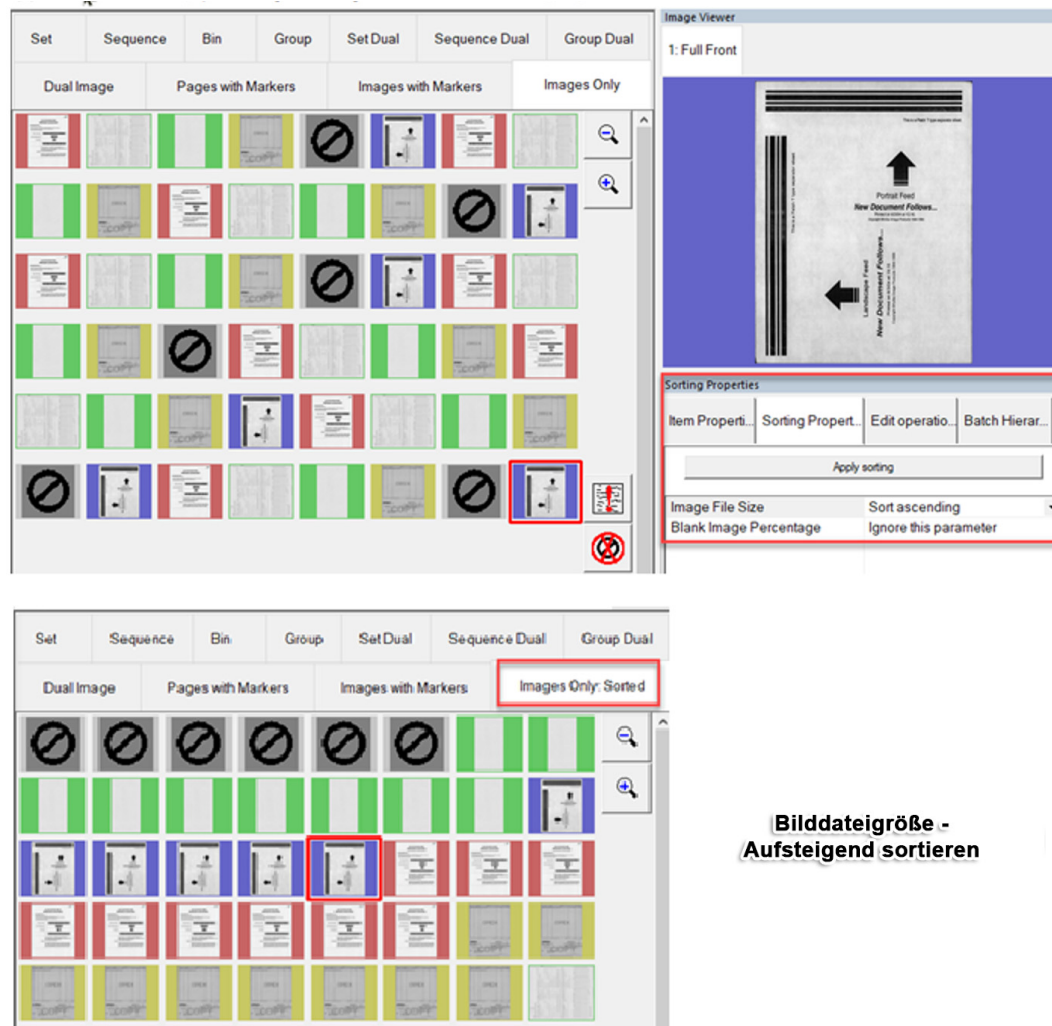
Set | Sequence | Bin | Group | Set Dual | Sequence Dual | Group Dual
Dual Image | Pages with Markers | Images with Markers | Images Only

Image Viewer
1: Full Front

Portrait Feed
New Document Follows...

Landscape Feed
New Document Follows...

Sorting Properties
Item Properti... | Sorting Propert... | Edit operatio... | Batch Hierar...

Apply sorting

| Image File Size | Sort ascending |
|---|---|
| Blank Image Percentage | Ignore this parameter |

Set | Sequence | Bin | Group | Set Dual | Sequence Dual | Group Dual
Dual Image | Pages with Markers | Images with Markers | Images Only: Sorted

Bilddateigröße - Aufsteigend sortieren